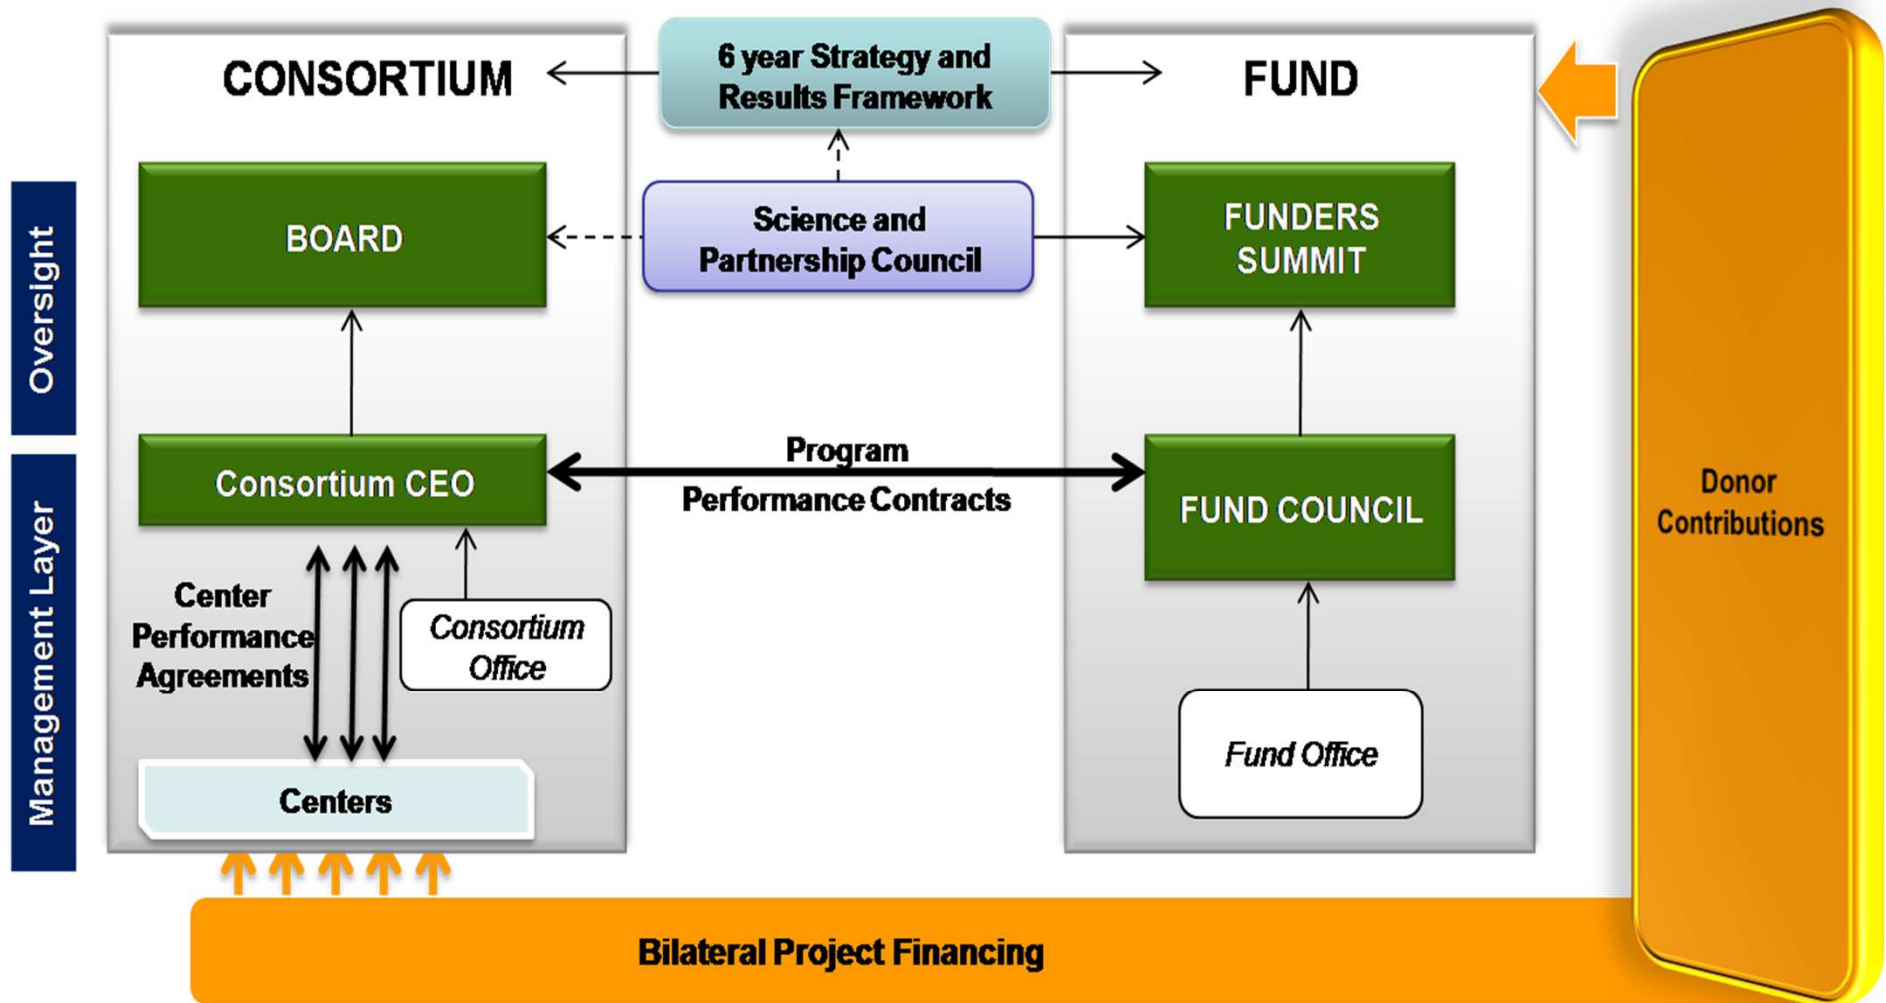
Oversight

Management Layer

CONSORTIUM

6 year Strategy and Results Framework

FUND

BOARD

Science and Partnership Council

FUNDERS SUMMIT

Consortium CEO

Program Performance Contracts

FUND COUNCIL

Donor Contributions

Center Performance Agreements

Consortium Office

Fund Office

Centers

Bilateral Project Financing